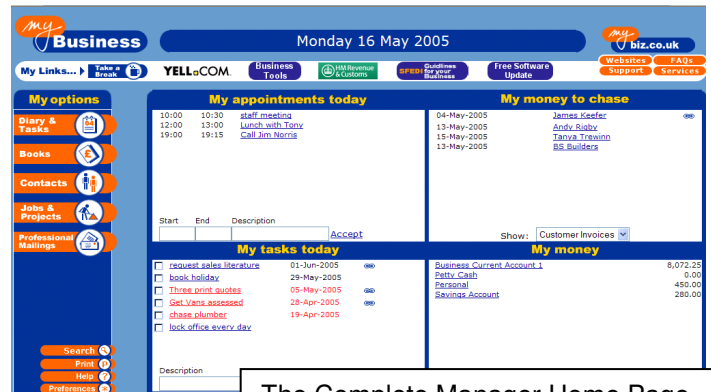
my Business

Monday 16 May 2005

my biz.co.uk

Websites FAQs
Support Services

My Links... Take a Break YELL.COM Business Tools HM Revenue & Customs SFEDI Guidelines for your Business Free Software Update

My options

Diary & Tasks

Books

Contacts

Jobs & Projects

Professional Mailings

My appointments today

| | | |
|---|---|---|
| 10:00 | 10:30 | staff meeting |
| 12:00 | 13:00 | Lunch with Tony |
| 19:00 | 19:15 | Call Jim Norris |

Start End Description

Accept

My money to chase

| | |
|---|---|
| 04-May-2005 | James Keefer |
| 13-May-2005 | Andy Rigby |
| 15-May-2005 | Tanya Trewinn |
| 13-May-2005 | BS Builders |

Show: Customer Invoices

My tasks today

| | |
|---|---|
| request sales literature | 01-Jun-2005 |
| book holiday | 29-May-2005 |
| Three print quotes | 05-May-2005 |
| Get Vans assessed | 28-Apr-2005 |
| chase plumber | 19-Apr-2005 |
| lock office every day | |

Description

My money

| | |
|---|---|
| Business Current Account 1 | 8,072.25 |
| Petty Cash | 0.00 |
| Personal | 450.00 |
| Savings Account | 280.00 |

Search
Print
Help
Preferences

The Complete Manager Home Page